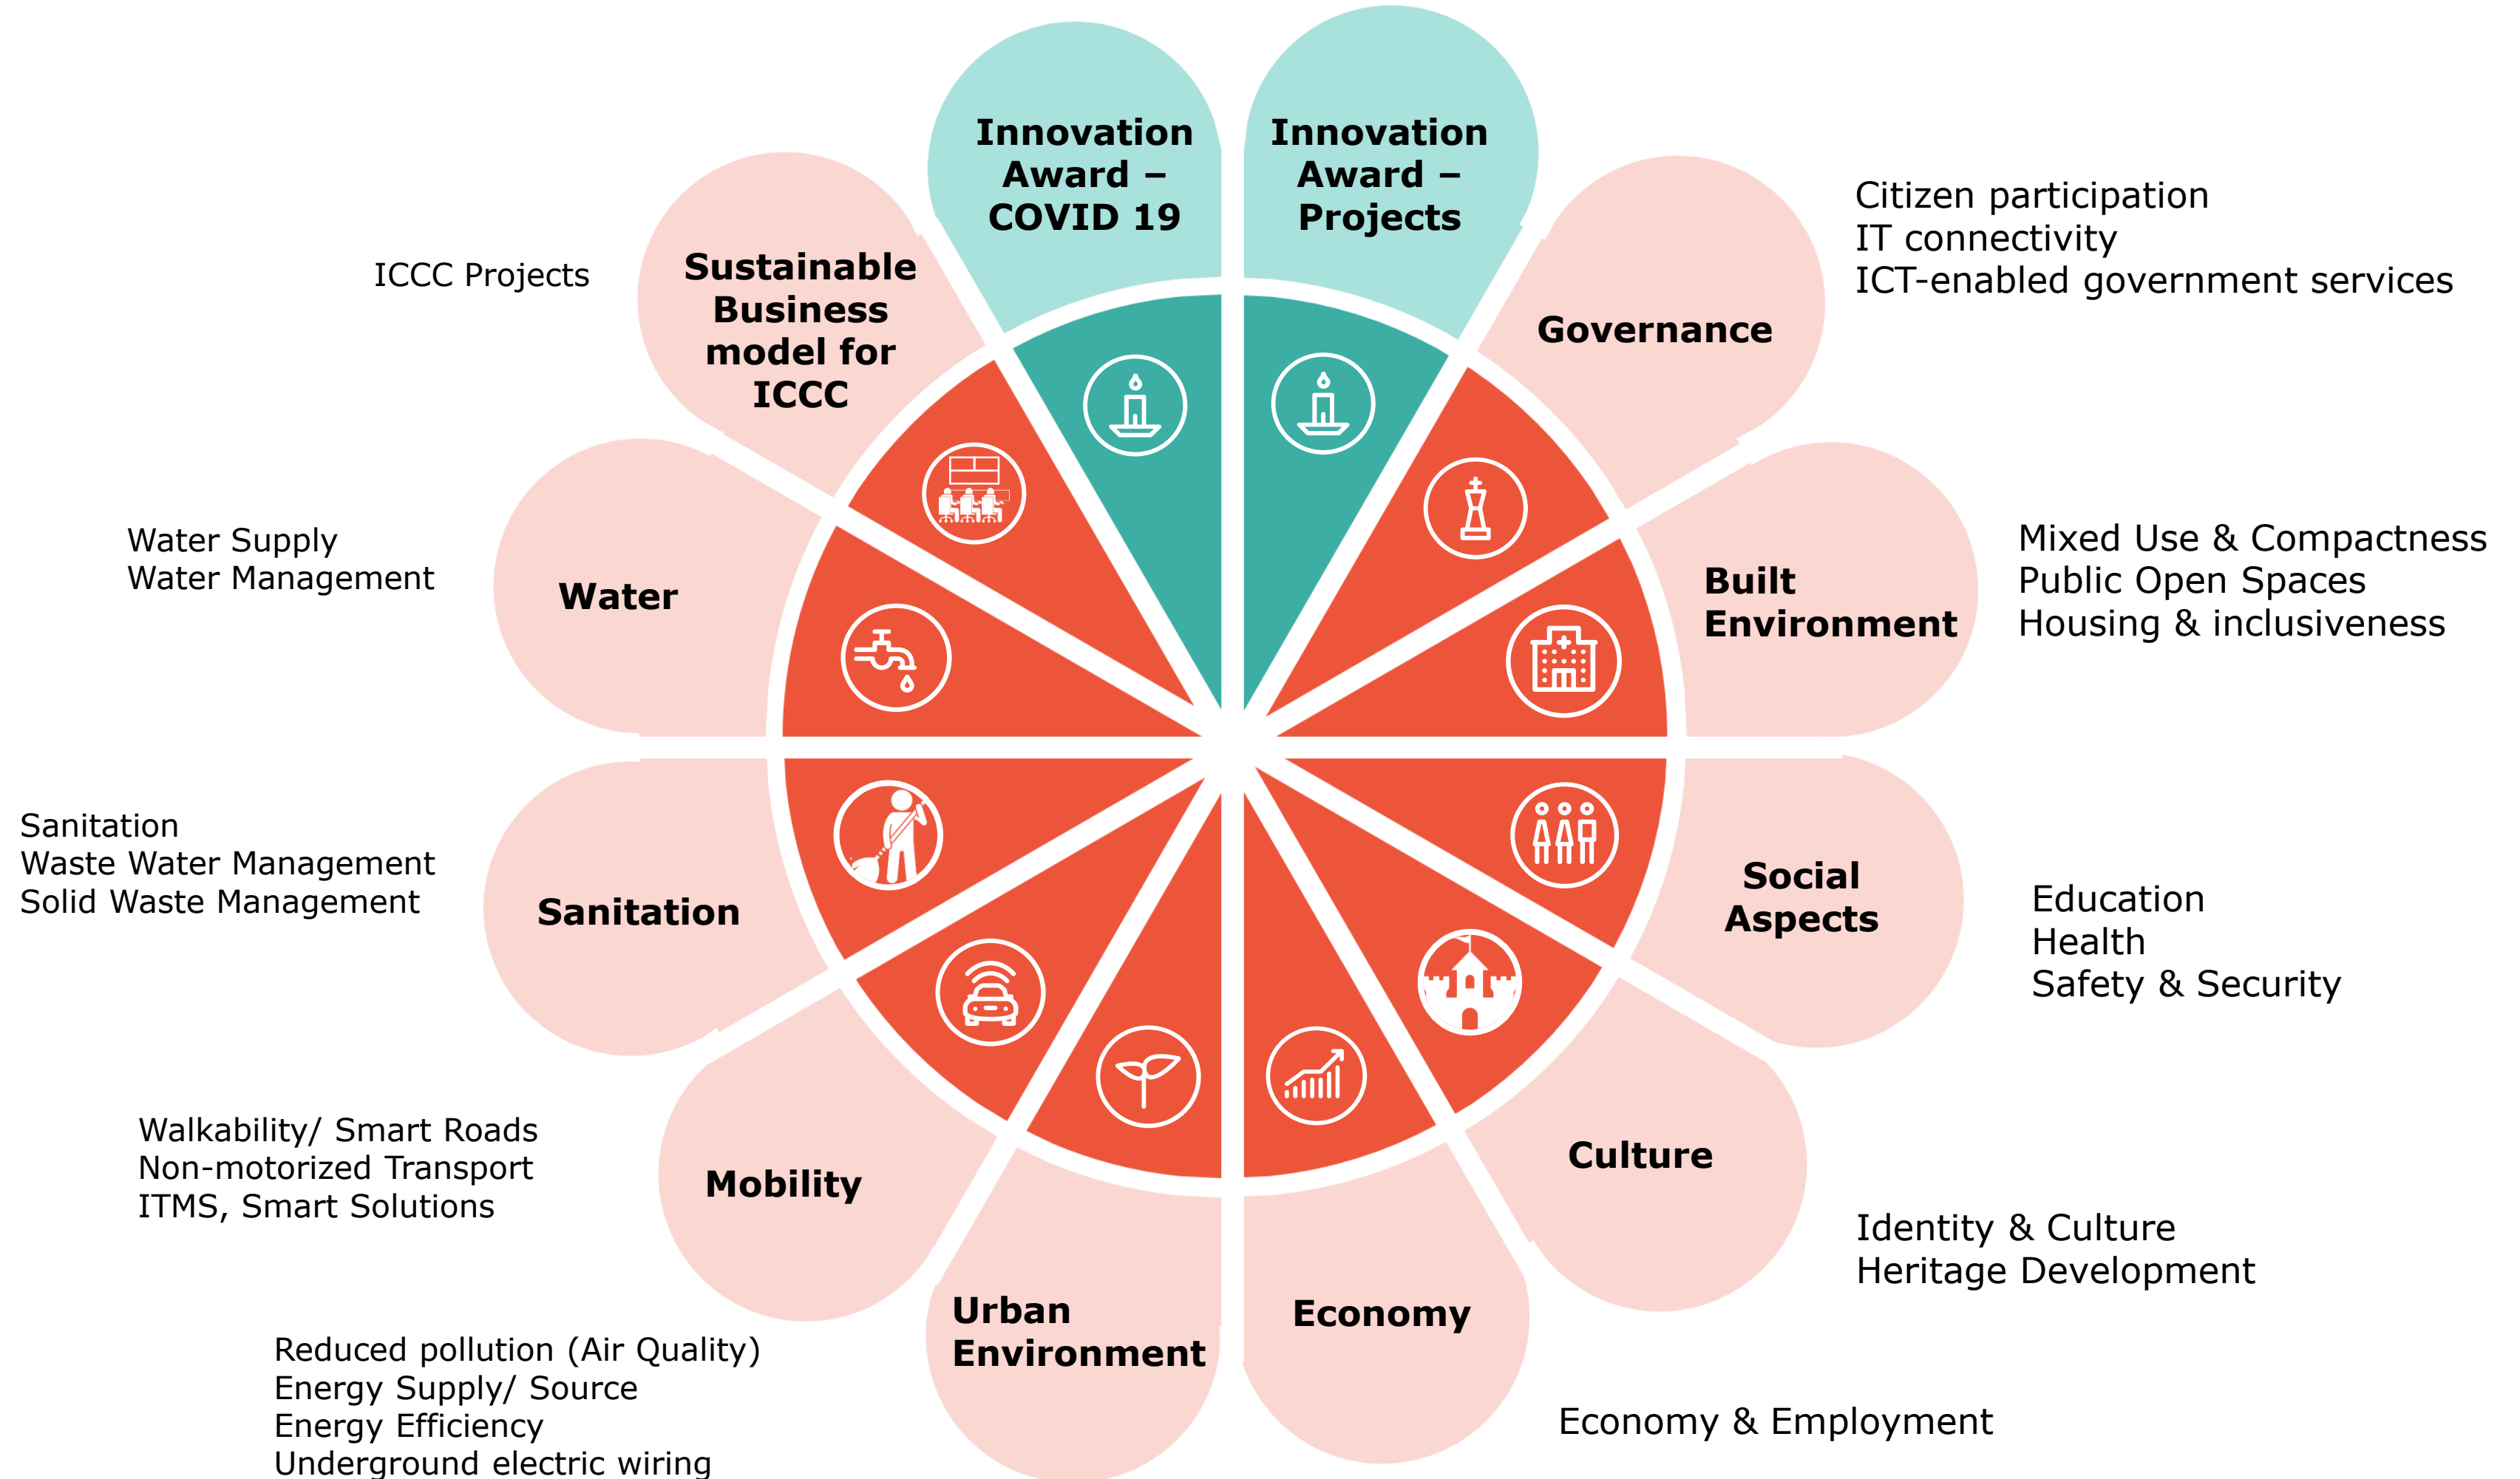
Innovation Award – COVID 19

Innovation Award – Projects

Citizen participation
IT connectivity
ICT-enabled government services

Governance

ICCC Projects

Sustainable Business model for ICCC

Water Supply
Water Management

Water

Built Environment

Mixed Use & Compactness
Public Open Spaces
Housing & inclusiveness

Sanitation
Waste Water Management
Solid Waste Management

Sanitation

Social Aspects

Education
Health
Safety & Security

Walkability/ Smart Roads
Non-motorized Transport
ITMS, Smart Solutions

Mobility

Culture

Identity & Culture
Heritage Development

Urban Environment

Economy

Reduced pollution (Air Quality)
Energy Supply/ Source
Energy Efficiency
Underground electric wiring

Economy & Employment